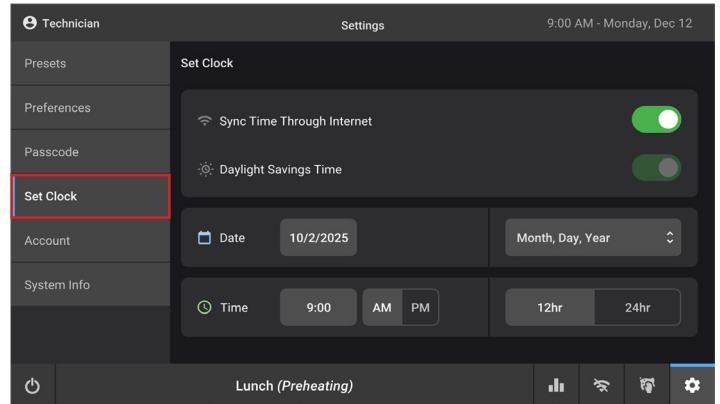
Technician

Settings

9:00 AM - Monday, Dec 12

Presets

Preferences

Passcode

Set Clock

Account

System Info

Set Clock

Sync Time Through Internet

Daylight Savings Time

Date

10/2/2025

Month, Day, Year

Time

9:00

AM

PM

12hr

24hr

Lunch *(Preheating)*